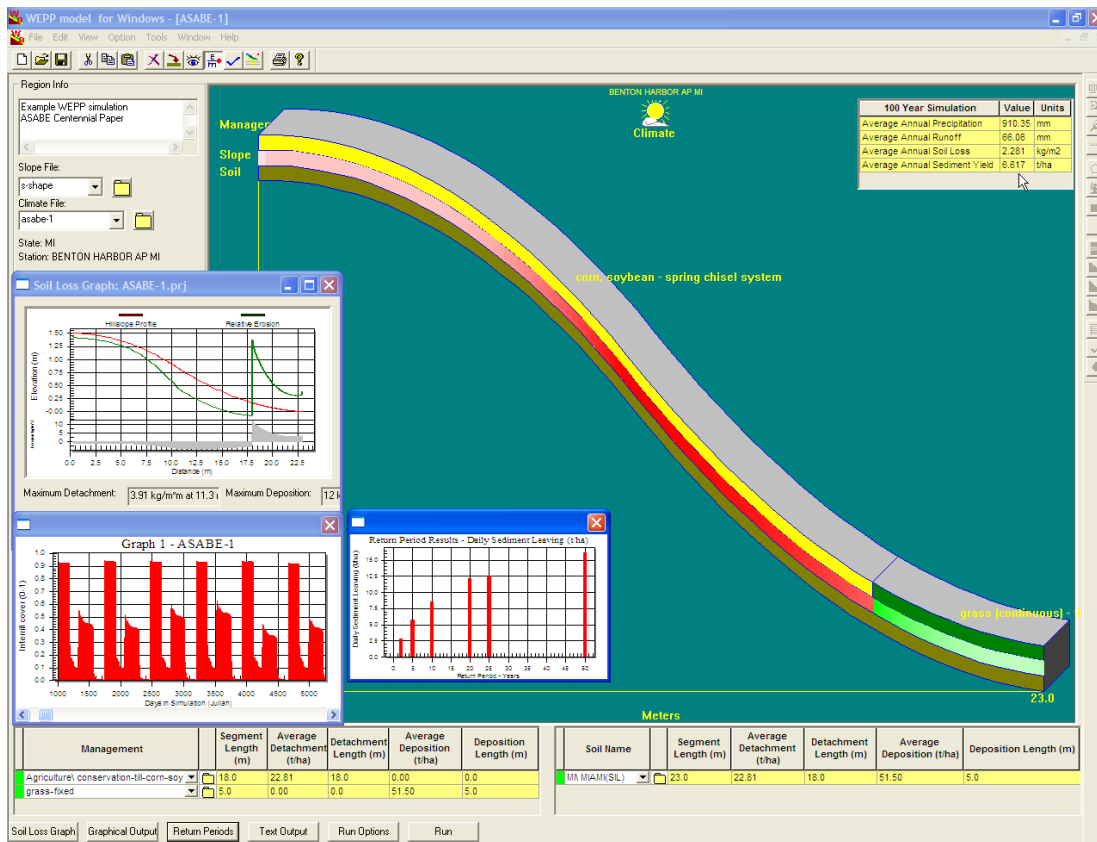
WEPP model for Windows - [ASABE-1]

File Edit View Option Tools Window Help

Region Info

Example WEPP simulation
ASABE Centennial Paper

Slope File:
s-shape

Climate File:
asabe-1

State: MI
Station: BENTON HARBOR AP MI

BENTON HARBOR AP MI

Climate

Manage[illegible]

Slope

Soil

| 100 Year Simulation | Value | Units |
|---|---|---|
| Average Annual Precipitation | 910.35 | mm |
| Average Annual Runoff | 66.06 | mm |
| Average Annual Soil Loss | 2.281 | kg/m2 |
| Average Annual Sediment Yield | 6.617 | t/ha |

corn, soybean - spring chisel system

grass (continuous) - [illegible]

23.0

Meters

Soil Loss Graph: ASABE-1.prj

Hillslope Profile
Relative Erosion

Elevation (m)

1.50
1.25
1.00
0.75
0.50
0.25
-0.00

0.0 2.5 5.0 7.5 10.0 12.5 15.0 17.5 20.0 22.5

Distance (m)

Maximum Detachment: 3.91 kg/m*m at 11.3 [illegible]
Maximum Deposition: 12 k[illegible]

Graph 1 - ASABE-1

Interill cover (0-1)

1.0 0.9 0.8 0.7 0.6 0.5 0.4 0.3 0.2 0.1 0.0

1000 1500 2000 2500 3000 3500 4000 4500 5000

Days in Simulation (Julian)

Return Period Results - Daily Sediment Leaving (t/ha)

Daily Sediment Leaving (t/ha)

17.5 15.0 12.5 10.0 7.5 5.0 2.5 0.0

0 5 10 15 20 25 30 35 40 45 50

Return Period - Years

| Management | Segment Length (m) | Average Detachment (t/ha) | Detachment Length (m) | Average Deposition (t/ha) | Deposition Length (m) |
|---|---|---|---|---|---|
| Agriculture\ conservation-till-corn-soy | 18.0 | 22.81 | 18.0 | 0.00 | 0.0 |
| grass-fixed | 5.0 | 0.00 | 0.0 | 51.50 | 5.0 |

| Soil Name | Segment Length (m) | Average Detachment (t/ha) | Detachment Length (m) | Average Deposition (t/ha) | Deposition Length (m) |
|---|---|---|---|---|---|
| MI MIAMI(SIL) | 23.0 | 22.81 | 18.0 | 51.50 | 5.0 |

Soil Loss Graph | Graphical Output | Return Periods | Text Output | Run Options | Run